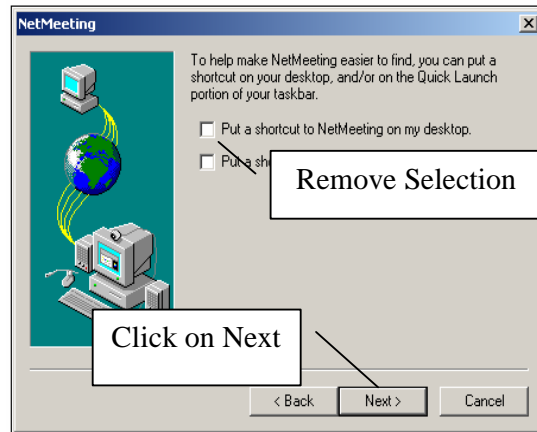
NetMeeting

To help make NetMeeting easier to find, you can put a shortcut on your desktop, and/or on the Quick Launch portion of your taskbar.

Put a shortcut to NetMeeting on my desktop.

Put a sho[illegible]

Remove Selection

Click on Next

< Back

Next >

Cancel